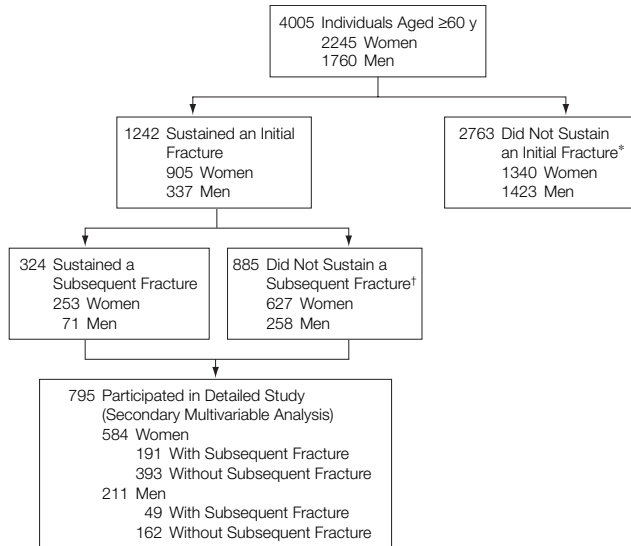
4005 Individuals Aged ≥60 y
2245 Women
1760 Men

1242 Sustained an Initial Fracture
905 Women
337 Men

2763 Did Not Sustain an Initial Fracture*
1340 Women
1423 Men

324 Sustained a Subsequent Fracture
253 Women
71 Men

885 Did Not Sustain a Subsequent Fracture†
627 Women
258 Men

795 Participated in Detailed Study (Secondary Multivariable Analysis)
584 Women
191 With Subsequent Fracture
393 Without Subsequent Fracture
211 Men
49 With Subsequent Fracture
162 Without Subsequent Fracture